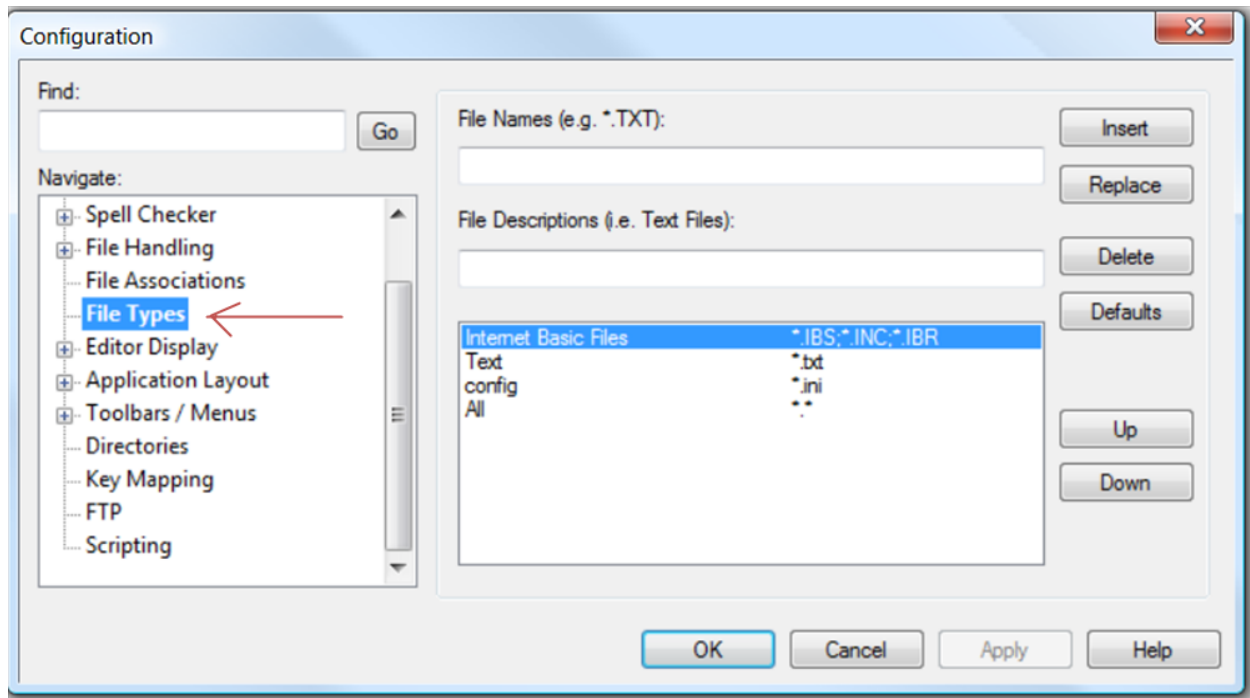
Configuration

Find:

Go

Navigate:

Spell Checker
File Handling
File Associations
File Types
Editor Display
Application Layout
Toolbars / Menus
Directories
Key Mapping
FTP
Scripting

File Names (e.g. *.TXT):

File Descriptions (i.e. Text Files):

| | |
|---|---|
| Internet Basic Files | *.IBS;*.INC;*.IBR |
| Text | *.txt |
| config | *.ini |
| All | *.* |

Insert
Replace
Delete
Defaults
Up
Down

OK
Cancel
Apply
Help